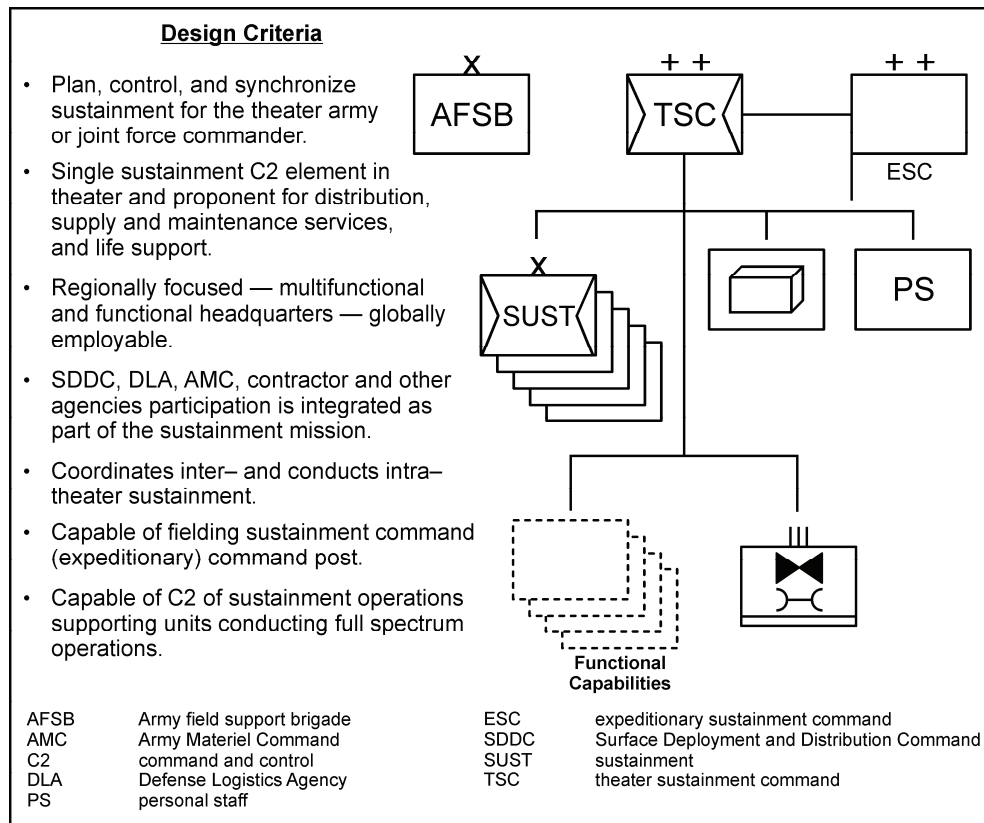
Design Criteria

- Plan, control, and synchronize sustainment for the theater army or joint force commander.
- Single sustainment C2 element in theater and proponent for distribution, supply and maintenance services, and life support.
- Regionally focused — multifunctional and functional headquarters — globally employable.
- SDDC, DLA, AMC, contractor and other agencies participation is integrated as part of the sustainment mission.
- Coordinates inter– and conducts intra– theater sustainment.
- Capable of fielding sustainment command (expeditionary) command post.
- Capable of C2 of sustainment operations supporting units conducting full spectrum operations.

X
AFSB

+ +
TSC

+ +
ESC

X
SUST

PS

III

Functional Capabilities

| | | | |
|---|---|---|---|
| AFSB | Army field support brigade | ESC | expeditionary sustainment command |
| AMC | Army Materiel Command | SDDC | Surface Deployment and Distribution Command |
| C2 | command and control | SUST | sustainment |
| DLA | Defense Logistics Agency | TSC | theater sustainment command |
| PS | personal staff | | |